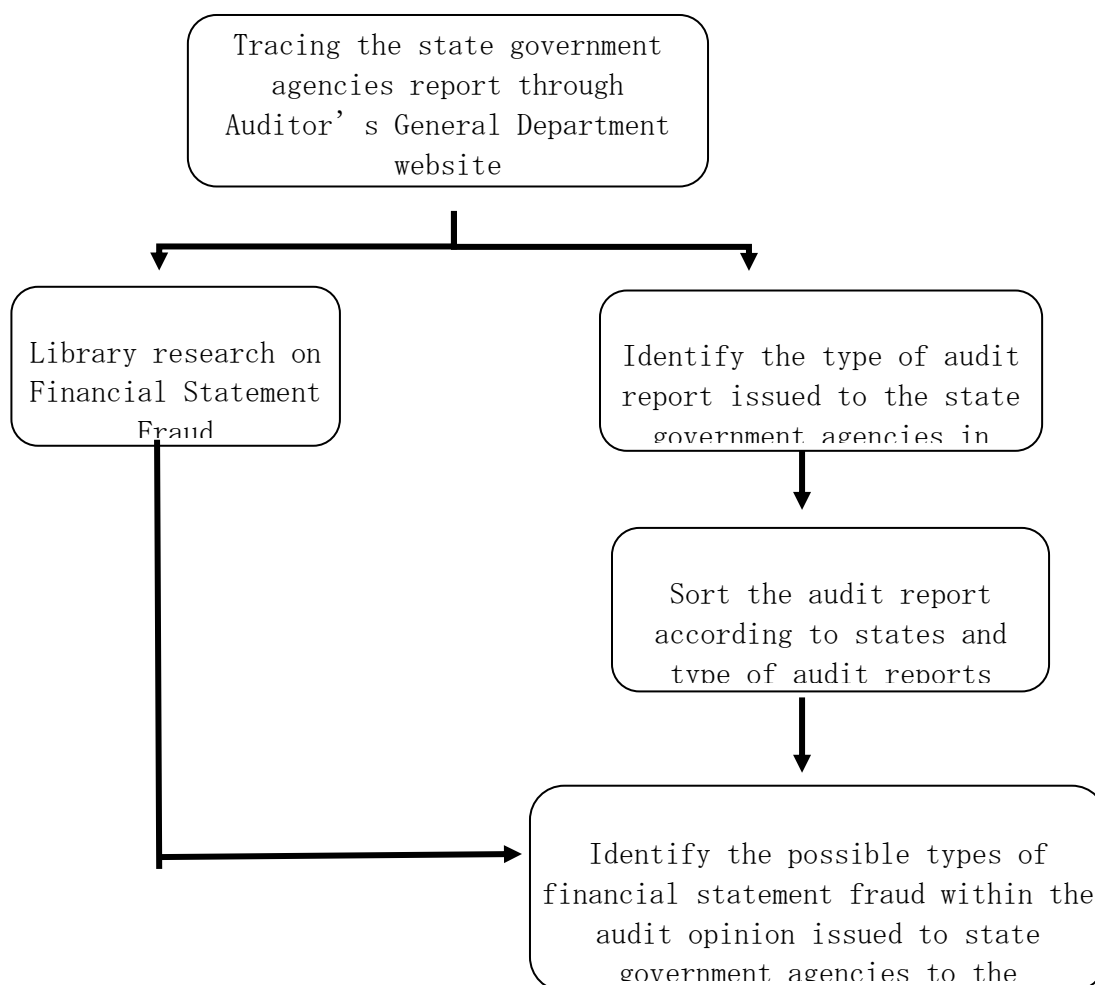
Tracing the state government agencies report through Auditor’ s General Department website

Library research on Financial Statement Fraud

Identify the type of audit report issued to the state government agencies in

Sort the audit report according to states and type of audit reports

Identify the possible types of financial statement fraud within the audit opinion issued to state government agencies to the